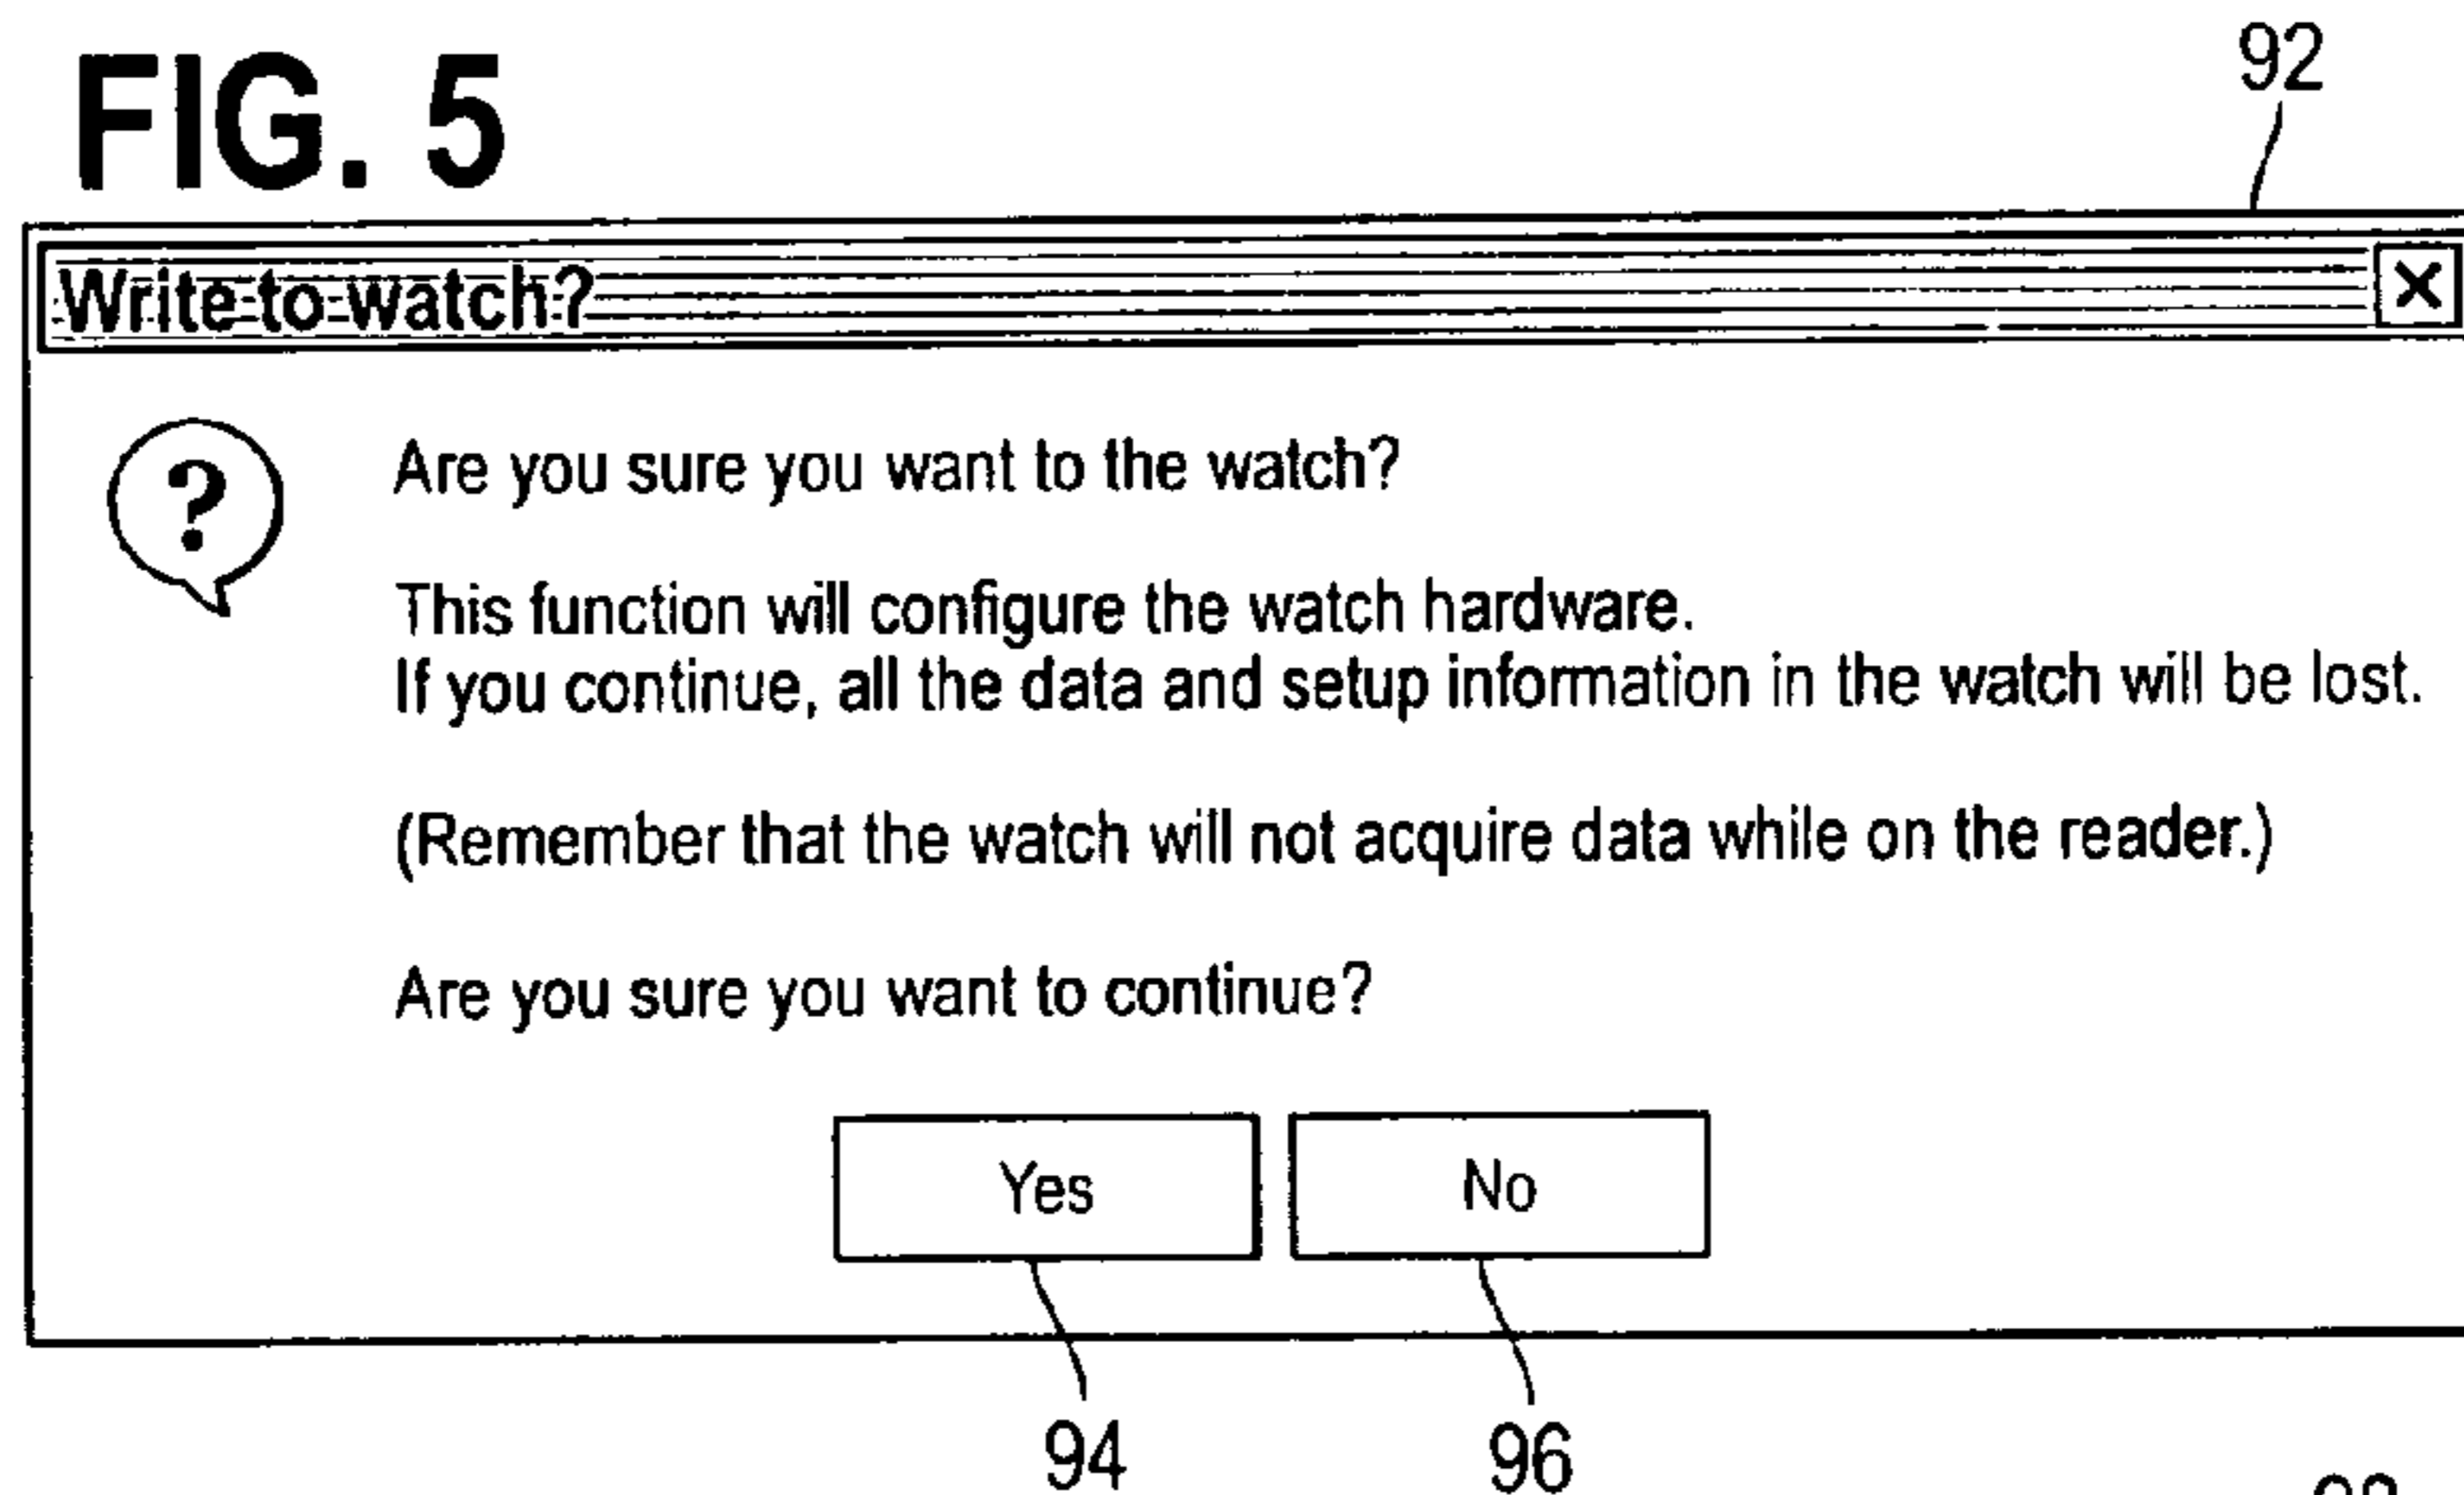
FIG. 5

92

Write to watch?

X

?

Are you sure you want to the watch?

This function will configure the watch hardware.
If you continue, all the data and setup information in the watch will be lost.

(Remember that the watch will not acquire data while on the reader.)

Are you sure you want to continue?

Yes

No

94

96

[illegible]